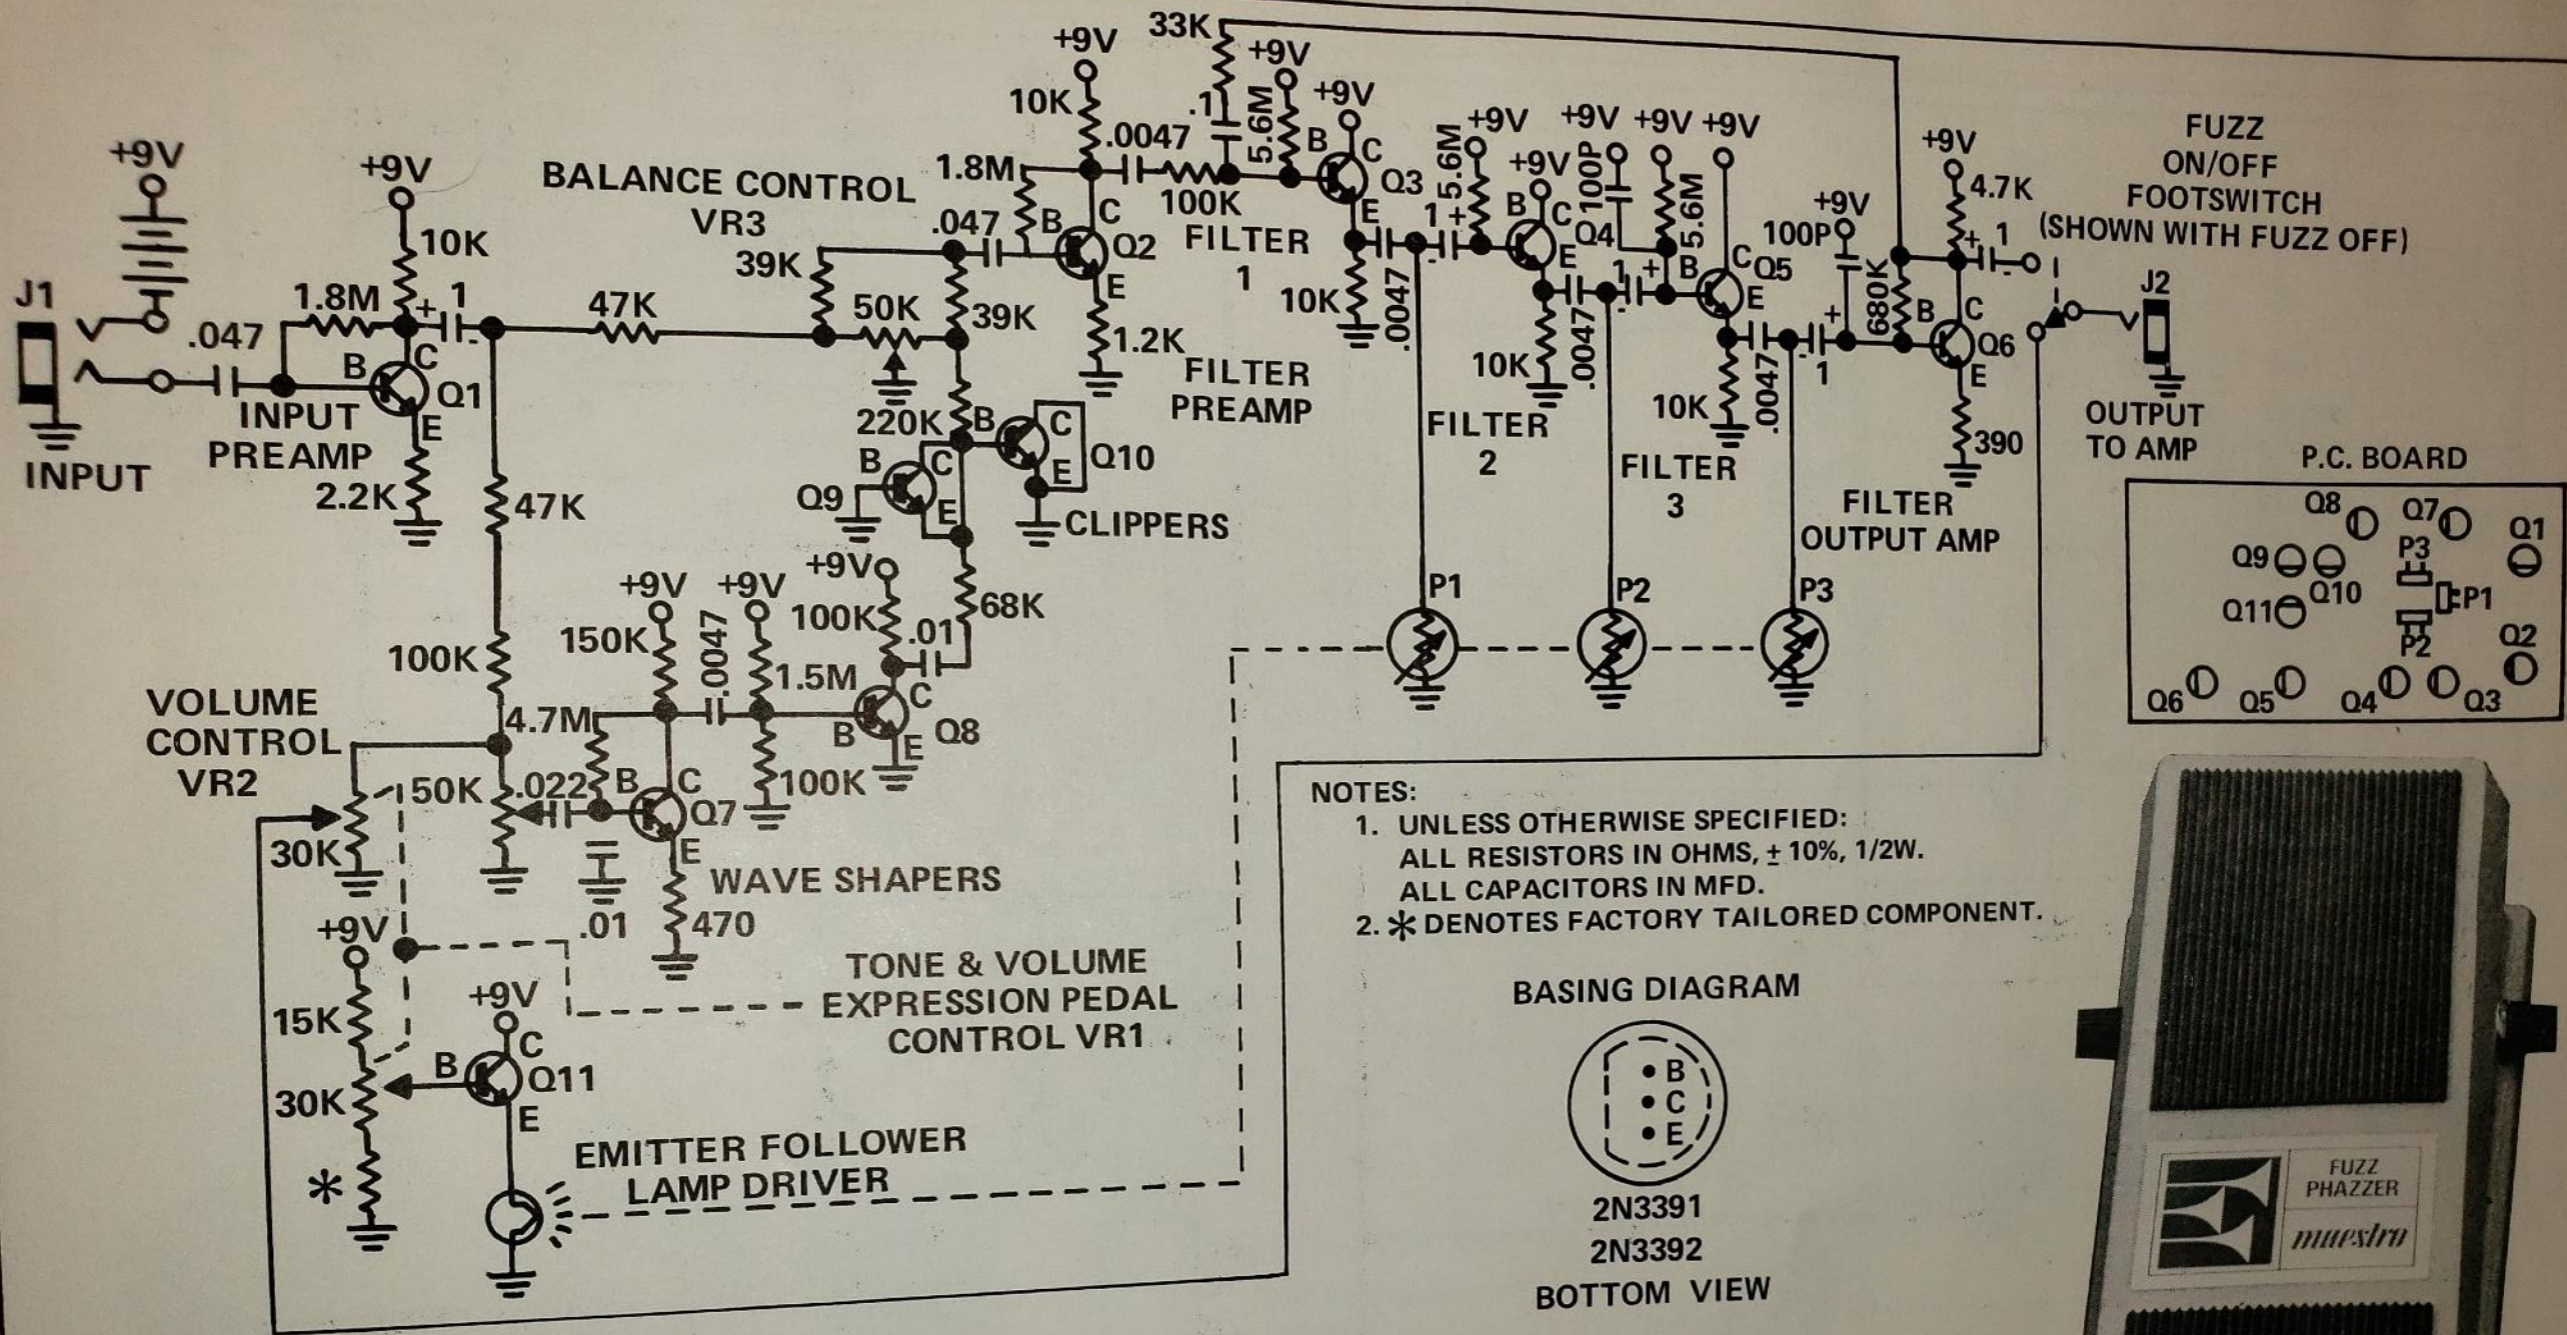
+9V
J1
INPUT
.047
1.8M
+9V
10K
B
C
Q1
E
INPUT PREAMP
2.2K
1
47K
47K
100K
VOLUME CONTROL VR2
30K
50K
BALANCE CONTROL VR3
39K
50K
39K
.047
1.8M
B
C
Q2
E
1.2K
FILTER PREAMP
+9V
10K
.0047
33K
.1
+9V
5.6M
100K
FILTER 1
B
C
Q3
+9V
E
10K
.0047
220K
B
C
Q10
E
B
C
Q9
E
CLIPPERS
68K
+9V
100K
.01
+9V
150K
+9V
.0047
1.5M
C
Q8
B
E
4.7M
100K
.022
B
C
Q7
E
.01
470
WAVE SHAPERS
+9V
15K
30K
*
+9V
B
C
Q11
E
EMITTER FOLLOWER LAMP DRIVER
TONE & VOLUME EXPRESSION PEDAL CONTROL VR1
1
5.6M
+9V
+9V
B
C
Q4
E
100P
+9V
10K
FILTER 2
.0047
1
+9V
5.6M
B
C
Q5
E
10K
FILTER 3
.0047
1
+9V
100P
680K
+9V
4.7K
1
B
C
Q6
E
390
FILTER OUTPUT AMP
P1
P2
P3
FUZZ ON/OFF FOOTSWITCH (SHOWN WITH FUZZ OFF)
J2
OUTPUT TO AMP
P.C. BOARD
Q8
Q7
Q1
Q9
Q10
P3
P1
Q11
P2
Q2
Q6
Q5
Q4
Q3
NOTES:
1. UNLESS OTHERWISE SPECIFIED:
ALL RESISTORS IN OHMS, ± 10%, 1/2W.
ALL CAPACITORS IN MFD.
2. ✱ DENOTES FACTORY TAILORED COMPONENT.
BASING DIAGRAM
B
C
E
2N3391
2N3392
BOTTOM VIEW
FUZZ PHAZZER
maestro